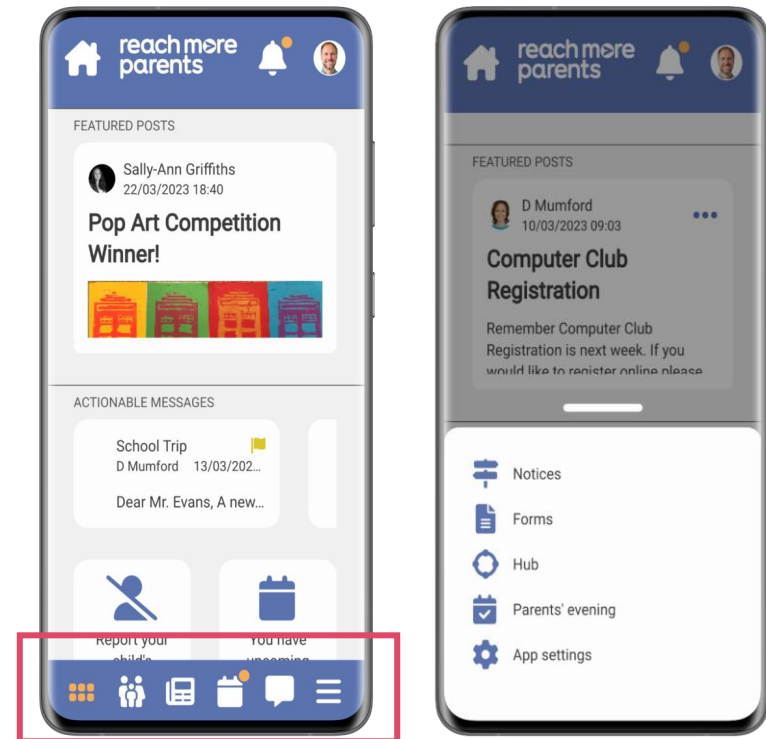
reach more parents

FEATURED POSTS

Sally-Ann Griffiths
22/03/2023 18:40

Pop Art Competition Winner!

ACTIONABLE MESSAGES

School Trip
D Mumford 13/03/202...

Dear Mr. Evans, A new...

Report your child's

You have upcoming

reach more parents

FEATURED POSTS

D Mumford
10/03/2023 09:03

Computer Club Registration

Remember Computer Club Registration is next week. If you would like to register online please

Notices

Forms

Hub

Parents' evening

App settings